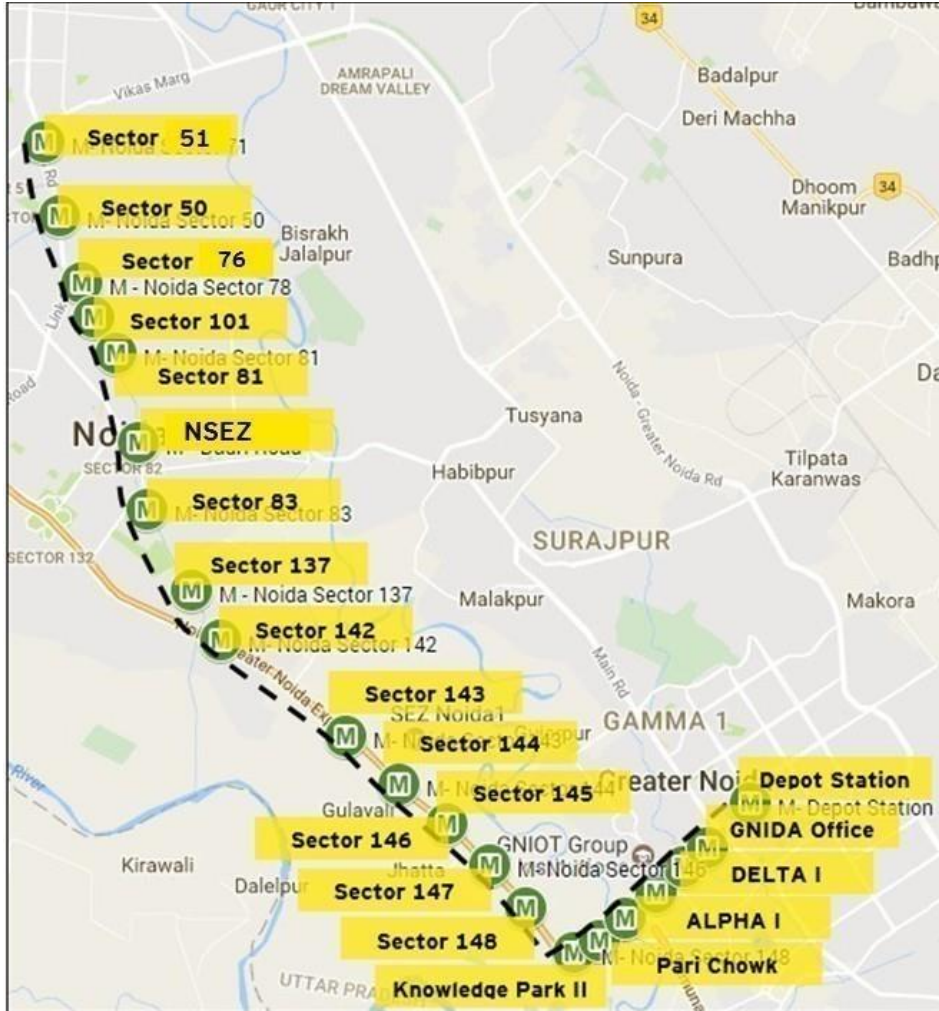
GAUR CITY 1
34
Badalpur
Vikas Marg
AMRAPALI DREAM VALLEY
Deri Machha
Sector 51
M- Noida Sector 71
Dhoom Manikpur
34
Sector 50
M- Noida Sector 50
Bisrakh Jalalpur
Sunpura
Badhp
Sector 76
M - Noida Sector 78
Sector 101
M- Noida Sector 81
Sector 81
Da
Tusyana
Noida - Greater Noida Rd
Noi
NSEZ
M- Dadri Road
SECTOR 82
Habibpur
Tilpata Karanwas
Sector 83
M- Noida Sector 83
SECTOR 132
SURAJPUR
Sector 137
M - Noida Sector 137
Malakpur
Makora
Sector 142
M- Noida Sector 142
Greater Noida Ex
Main Rd
Sector 143
SEZ Noida1
GAMMA 1
Sector 144
M- Noida Sector 143
Sector 145
M- Noida Sector 144
Greater Noid
Depot Station
M- Depot Station
River
Gulavali
GNIDA Office
Sector 146
GNIOT Group
Kirawali
Jhatta
M- Noida Sector 146
DELTA I
Dalelpur
Sector 147
ALPHA I
Sector 148
M- Noida Sector 148
Pari Chowk
UTTAR PRA
Knowledge Park II